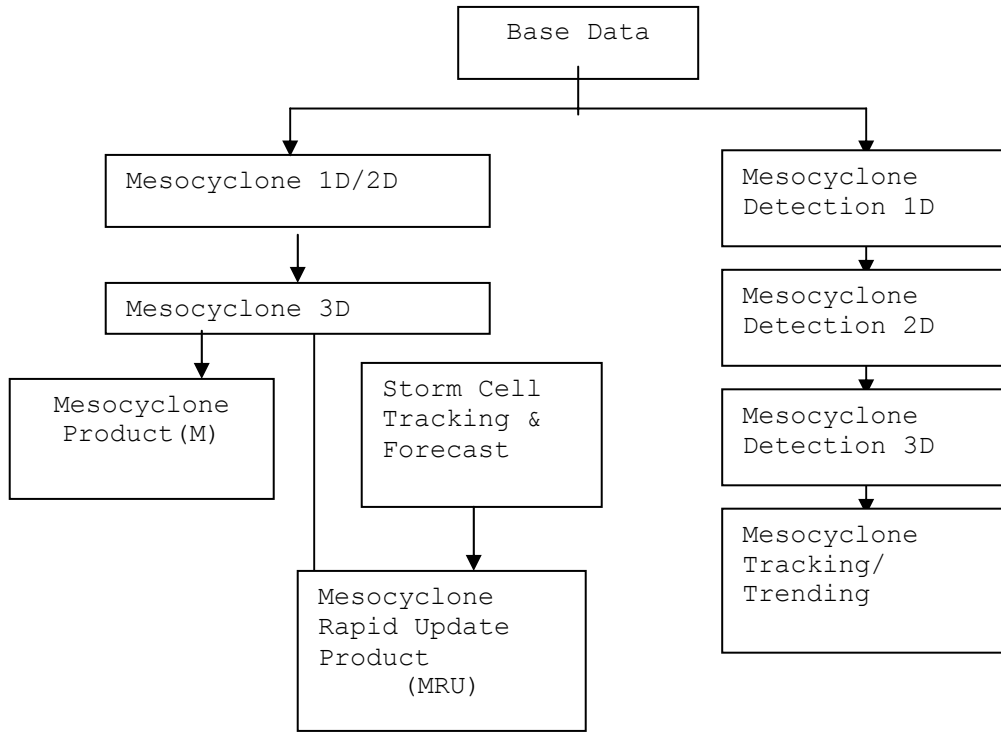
Base Data

Mesocyclone 1D/2D

Mesocyclone 3D

Mesocyclone Product(M)

Storm Cell Tracking & Forecast

Mesocyclone Rapid Update Product (MRU)

Mesocyclone Detection 1D

Mesocyclone Detection 2D

Mesocyclone Detection 3D

Mesocyclone Tracking/ Trending